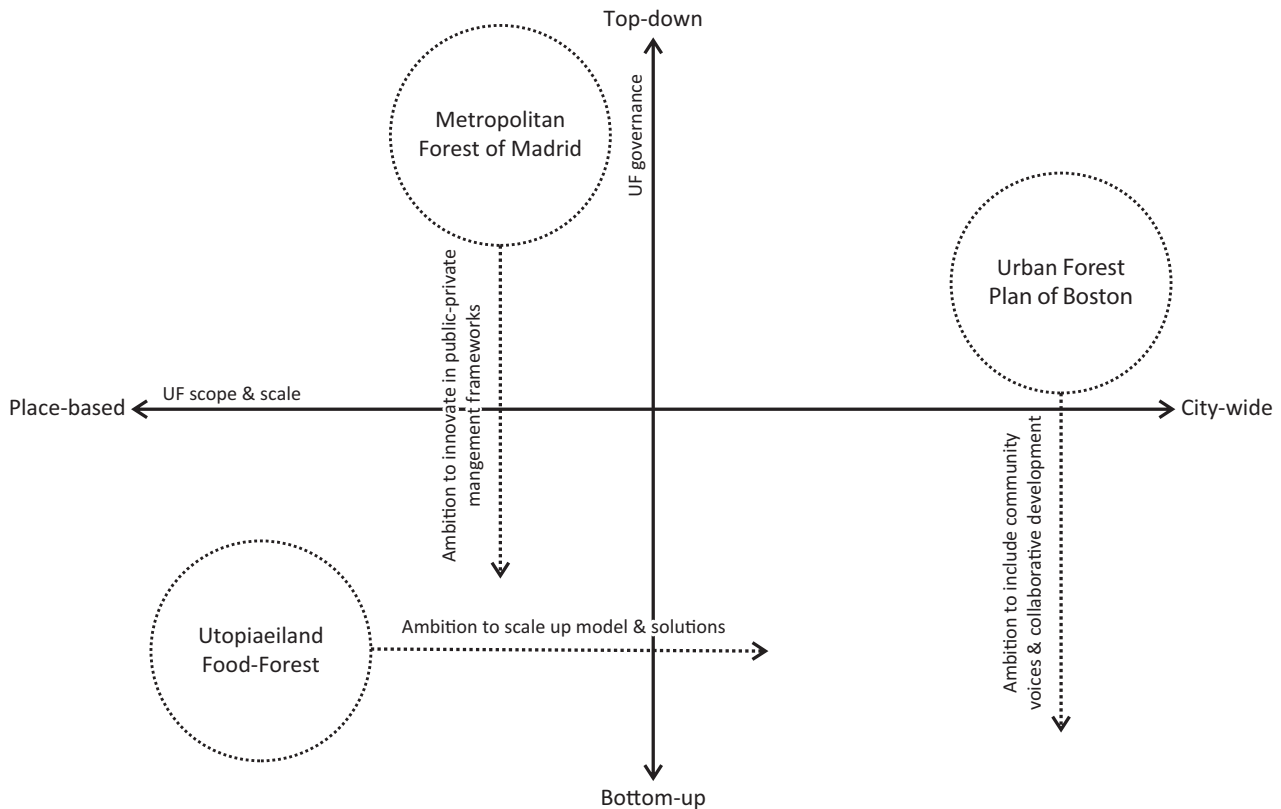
Top-down

UF governance

Metropolitan Forest of Madrid

Urban Forest Plan of Boston

Place-based

UF scope & scale

City-wide

Ambition to innovate in public-private mangement frameworks

Ambition to include community voices & collaborative development

Utopiaeiland Food-Forest

Ambition to scale up model & solutions

Bottom-up